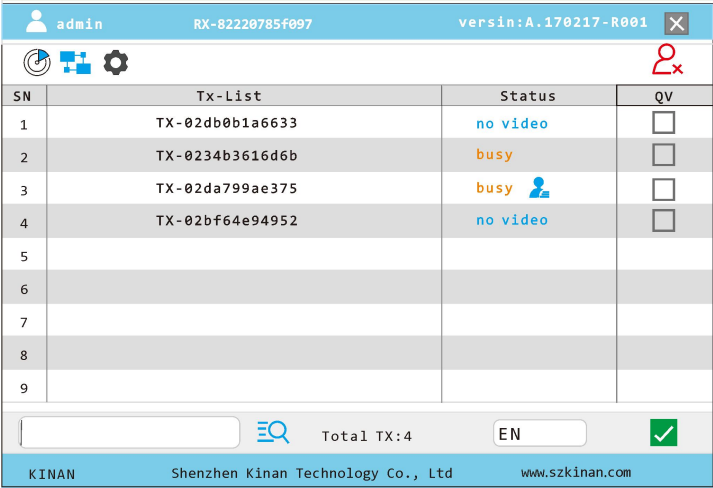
admin RX-82220785f097 versin:A.170217-R001

| SN | Tx-List | Status | QV |
|---|---|---|---|
| 1 | TX-02db0b1a6633 | no video | |
| 2 | TX-0234b3616d6b | busy | |
| 3 | TX-02da799ae375 | busy | |
| 4 | TX-02bf64e94952 | no video | |
| 5 | | | |
| 6 | | | |
| 7 | | | |
| 8 | | | |
| 9 | | | |

Total TX:4 EN

KINAN Shenzhen Kinan Technology Co., Ltd www.szkinan.com